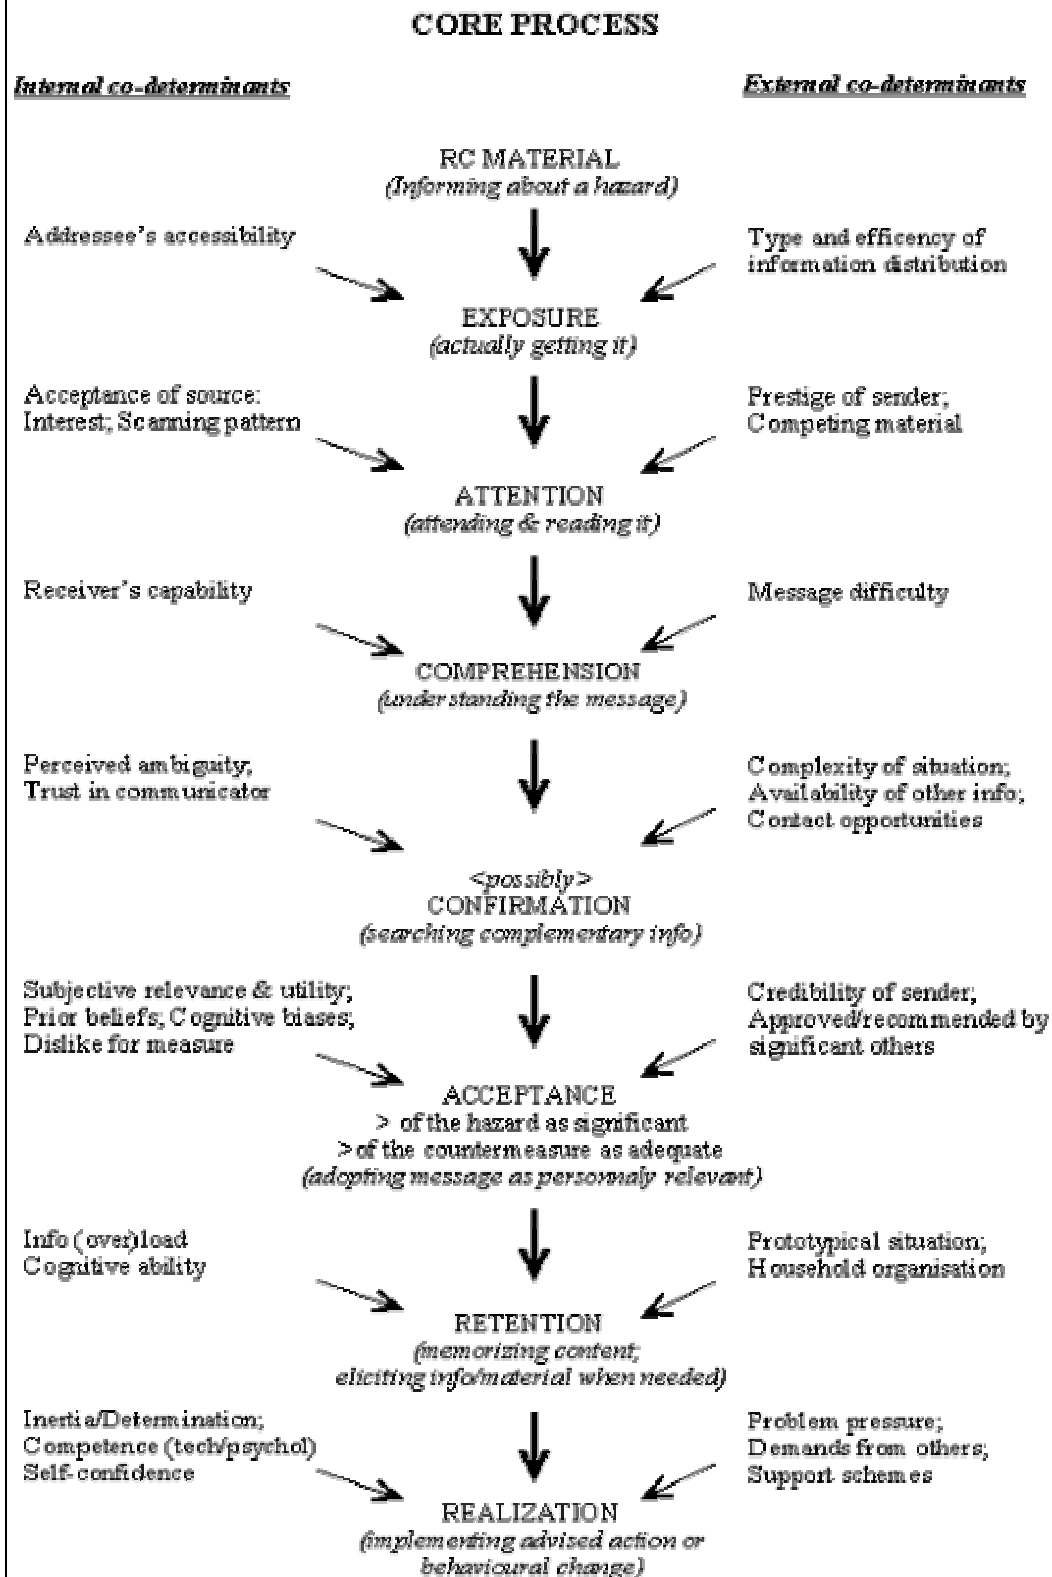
CORE PROCESS

Internal co-determinants

External co-determinants

RC MATERIAL
(Informing about a hazard)

Addressee's accessibility

Type and efficency of information distribution

EXPOSURE
(actually getting it)

Acceptance of source: Interest; Scanning pattern

Prestige of sender; Competing material

ATTENTION
(attending & reading it)

Receiver's capability

Message difficulty

COMPREHENSION
(under standing the message)

Perceived ambiguity; Trust in communicator

Complexity of situation; Availability of other info; Contact opportunities

<possibly>
CONFIRMATION
(searching complementary info)

Subjective relevance & utility; Prior beliefs; Cognitive biases; Dislike for measure

Credibility of sender, Approved/recommended by significant others

ACCEPTANCE
> of the hazard as significant
> of the countermeasure as adequate
(adopting message as personnaly relevant)

Info (over)load
Cognitive ability

Prototypical situation; Household organisation

RETENTION
(memorizing content; eliciting info/material when needed)

Inertia/Determination; Competence (tech/psychol) Self-confidence

Problem pressure; Demands from others; Support schemes

REALIZATION
(implementing advised action or behavioural change)